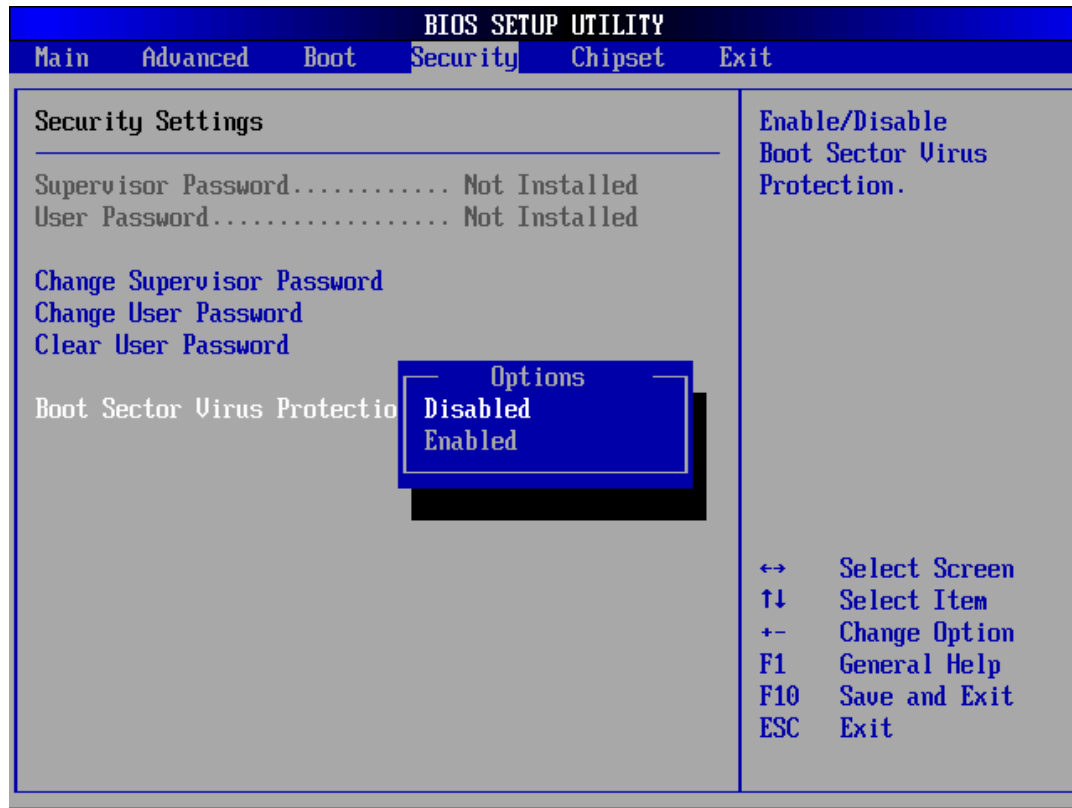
BIOS SETUP UTILITY

Main Advanced Boot Security Chipset Exit

Security Settings

Supervisor Password............ Not Installed
User Password.................. Not Installed

Change Supervisor Password
Change User Password
Clear User Password

Boot Sector Virus Protectio

Options
Disabled
Enabled

Enable/Disable Boot Sector Virus Protection.

↔ Select Screen
↑↓ Select Item
+- Change Option
F1 General Help
F10 Save and Exit
ESC Exit